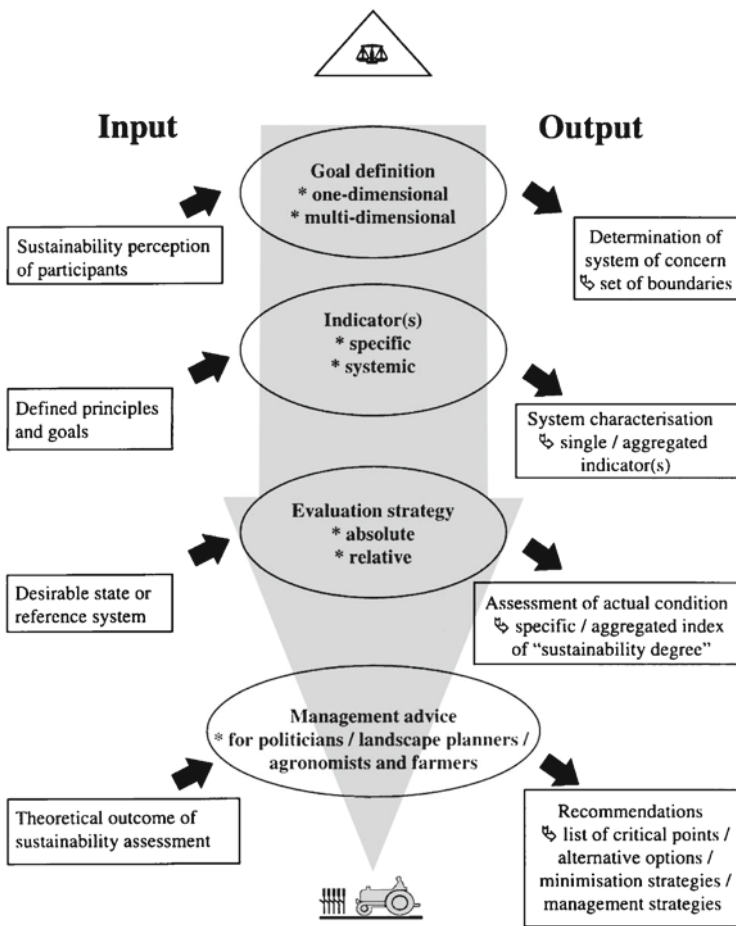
Input

Output

Goal definition
* one-dimensional
* multi-dimensional

Sustainability perception of participants

Determination of system of concern
↳ set of boundaries

Indicator(s)
* specific
* systemic

Defined principles and goals

System characterisation
↳ single / aggregated indicator(s)

Evaluation strategy
* absolute
* relative

Desirable state or reference system

Assessment of actual condition
↳ specific / aggregated index of "sustainability degree"

Management advice
* for politicians / landscape planners / agronomists and farmers

Theoretical outcome of sustainability assessment

Recommendations
↳ list of critical points / alternative options / minimisation strategies / management strategies